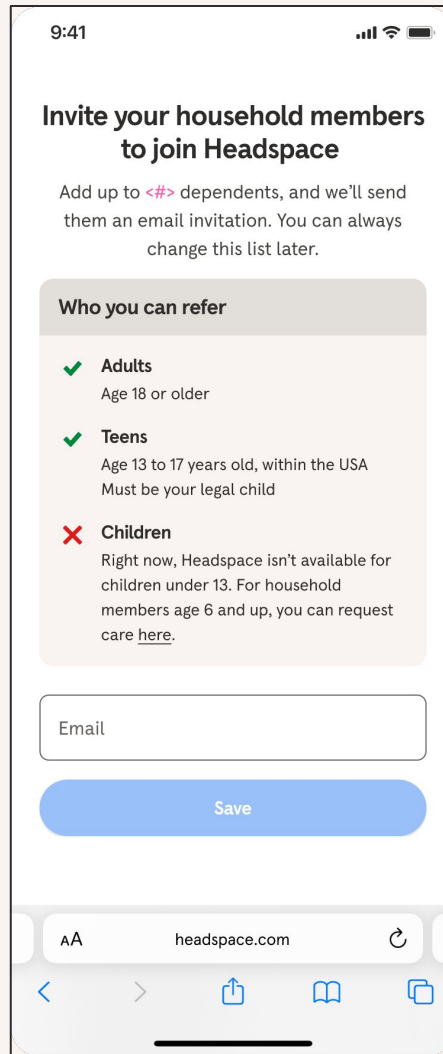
9:41

Invite your household members to join Headspace

Add up to <#> dependents, and we'll send them an email invitation. You can always change this list later.

Who you can refer

Adults
Age 18 or older

Teens
Age 13 to 17 years old, within the USA
Must be your legal child

Children
Right now, Headspace isn't available for children under 13. For household members age 6 and up, you can request care here.

Email

Save

AA headspace.com